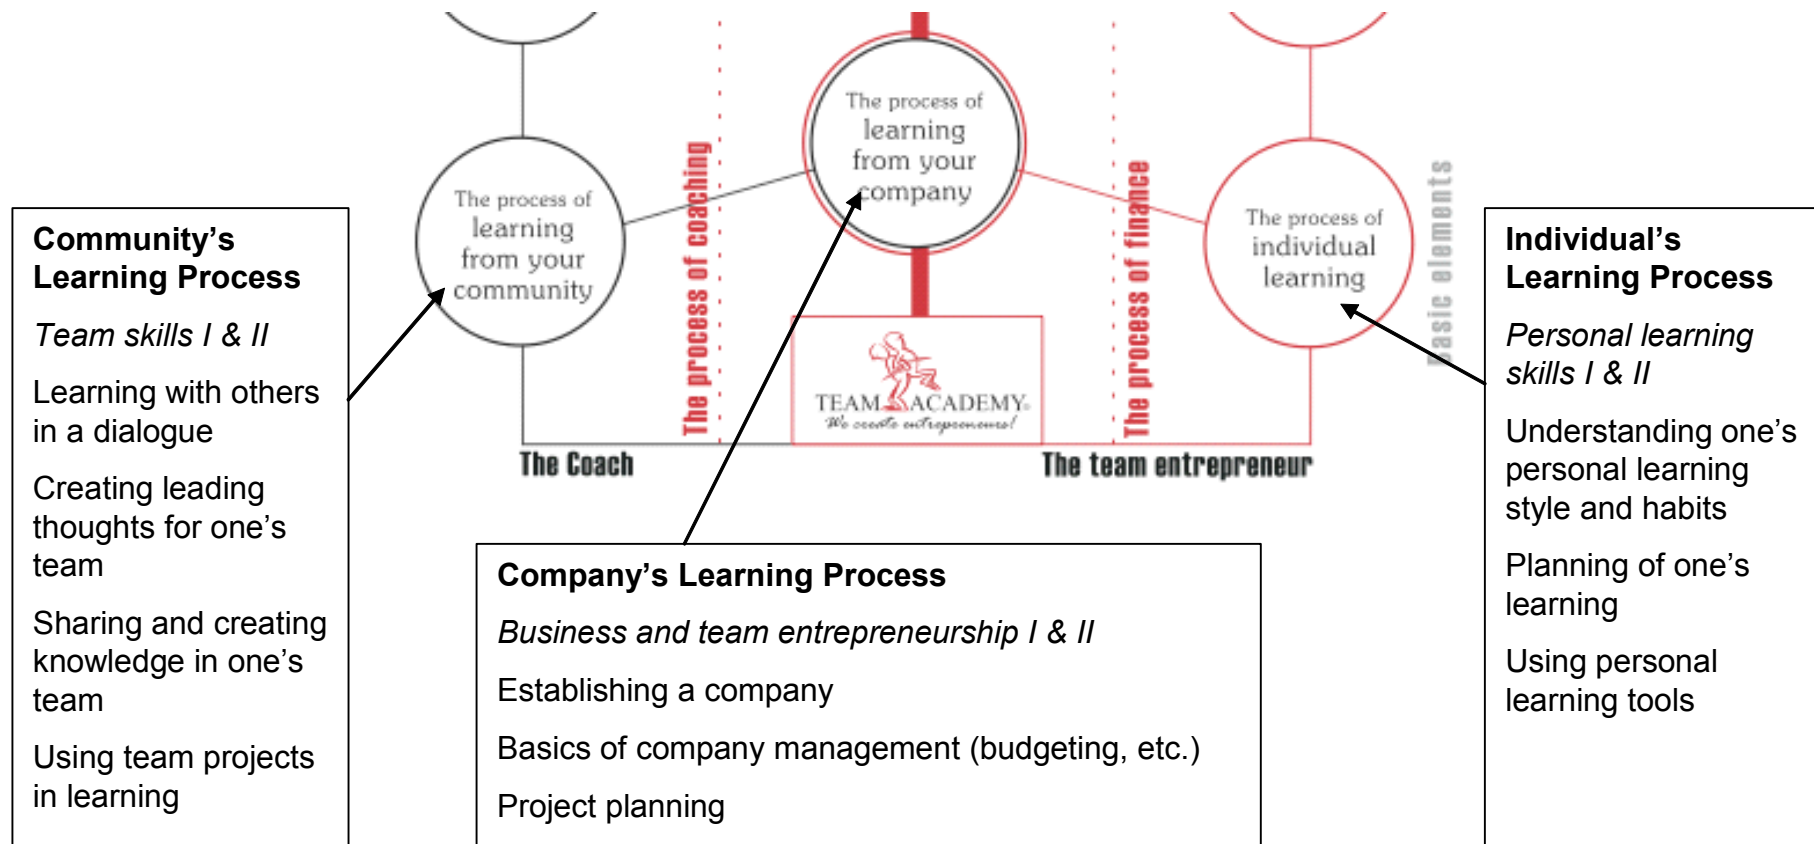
Community's Learning Process

*Team skills I & II*

Learning with others in a dialogue

Creating leading thoughts for one's team

Sharing and creating knowledge in one's team

Using team projects in learning

The process of learning from your community

The process of coaching

The process of learning from your company

TEAM ACADEMY
We create entrepreneurs!

The process of finance

The process of individual learning

Basic elements

The Coach

The team entrepreneur

Individual's Learning Process

*Personal learning skills I & II*

Understanding one's personal learning style and habits

Planning of one's learning

Using personal learning tools

Company's Learning Process

*Business and team entrepreneurship I & II*

Establishing a company

Basics of company management (budgeting, etc.)

Project planning